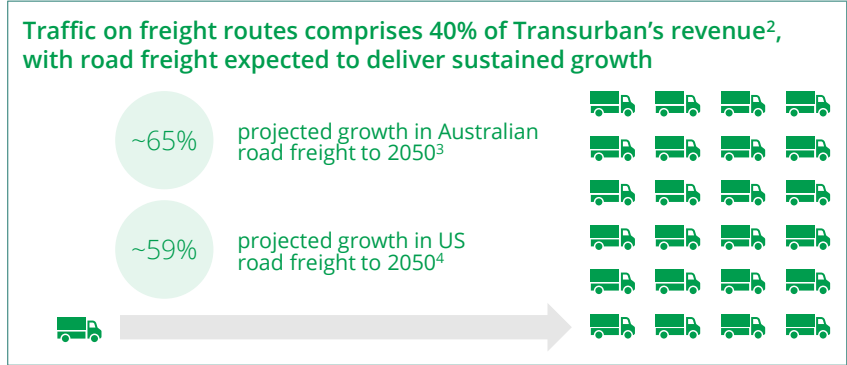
Traffic on freight routes comprises 40% of Transurban's revenue$^2$, with road freight expected to deliver sustained growth

~65% projected growth in Australian road freight to 2050$^3$

~59% projected growth in US road freight to 2050$^4$